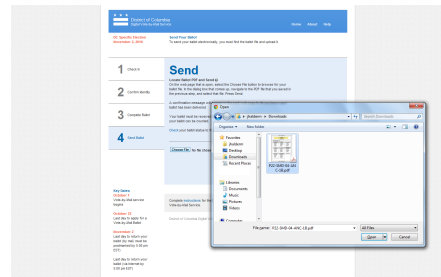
District of Columbia
Digital Vote-by-Mail Service

Home About Help

DC Specific Election
November 2, 2010

Send Your Ballot
To send your ballot electronically, you must find the ballot file and upload it.

1 Check In

2 Confirm Identity

3 Complete Ballot

4 Send Ballot

Send

Locate Ballot PDF and Send it
On the web page that is open, select the Choose File button to browse for your ballot file. In the dialog box that comes up, navigate to the PDF file that you saved in the previous step, and select that file. Press Send.

A confirmation message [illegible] ballot has been delivered.

Your ballot must be received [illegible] your ballot can be counted.

Check your ballot status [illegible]

Choose File No file chosen

Complete instructions for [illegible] Vote-by-Mail Service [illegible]

District of Columbia Digital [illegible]

Key Dates
October 7
Vote-by-Mail service begins

October 22
Last day to apply for a Vote-by-Mail Ballot

November 2
Last day to return your ballot (by mail, must be postmarked by 11:59 pm EST)

Last day to return your ballot (via internet by 8:00 pm EST)

Open

« jbalbom » Downloads

Search Downloads

Organize New folder

Favorites
jbalbom
Desktop
Downloads
Recent Places

Libraries
Documents
Music
Pictures
Videos

Computer

R11-BAB-04-ANC-1B.pdf

File name: R11-BAB-04-ANC-1B.pdf

All Files

Open Cancel